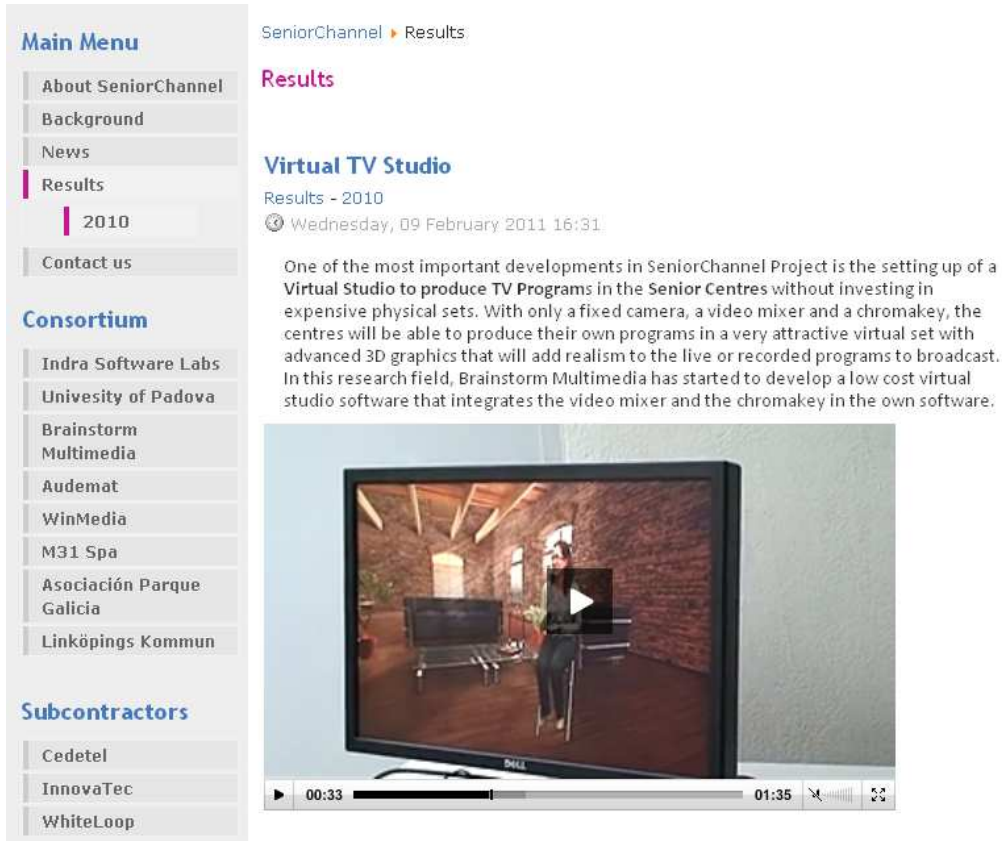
Main Menu

About SeniorChannel
Background
News
Results
2010
Contact us

Consortium

Indra Software Labs
Univesity of Padova
Brainstorm Multimedia
Audemat
WinMedia
M31 Spa
Asociación Parque Galicia
Linköpings Kommun

Subcontractors

Cedetel
InnovaTec
WhiteLoop

SeniorChannel ▸ Results

Results

Virtual TV Studio

Results - 2010
Wednesday, 09 February 2011 16:31

One of the most important developments in SeniorChannel Project is the setting up of a **Virtual Studio to produce TV Programs** in the **Senior Centres** without investing in expensive physical sets. With only a fixed camera, a video mixer and a chromakey, the centres will be able to produce their own programs in a very attractive virtual set with advanced 3D graphics that will add realism to the live or recorded programs to broadcast. In this research field, Brainstorm Multimedia has started to develop a low cost virtual studio software that integrates the video mixer and the chromakey in the own software.

DELL

00:33 01:35